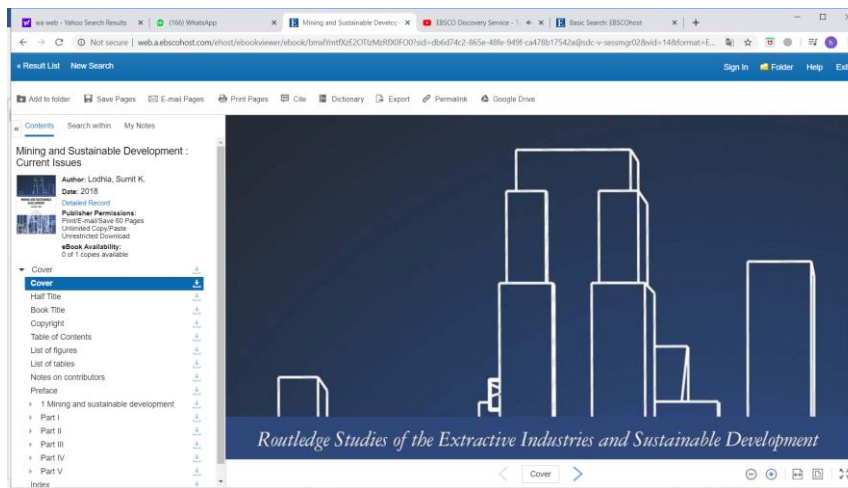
wa web - Yahoo Search Results × (166) WhatsApp × Mining and Sustainable Develop × EBSCO Discovery Service - × Basic Search: EBSCOhost × +

Not secure | web.a.ebscohost.com/ehost/ebookviewer/ebook/bmxlYmtfXzE2OTIzMzRfX0FO0?sid=db6d74c2-865e-48fe-949f-ca478b17542a@sdc-v-sessmgr02&vid=14&format=E...

« Result List New Search

Sign In Folder Help Exit

Add to folder Save Pages E-mail Pages Print Pages Cite Dictionary Export Permalink Google Drive

Contents Search within My Notes

Mining and Sustainable Development : Current Issues

Author: Lodhia, Sumit K.
Date: 2018
Detailed Record
Publisher Permissions:
Print/E-mail/Save 60 Pages
Unlimited Copy/Paste
Unrestricted Download
eBook Availability:
0 of 1 copies available

Cover
Cover
Half Title
Book Title
Copyright
Table of Contents
List of figures
List of tables
Notes on contributors
Preface
1 Mining and sustainable development
Part I
Part II
Part III
Part IV
Part V
Index

Routledge Studies of the Extractive Industries and Sustainable Development

Cover